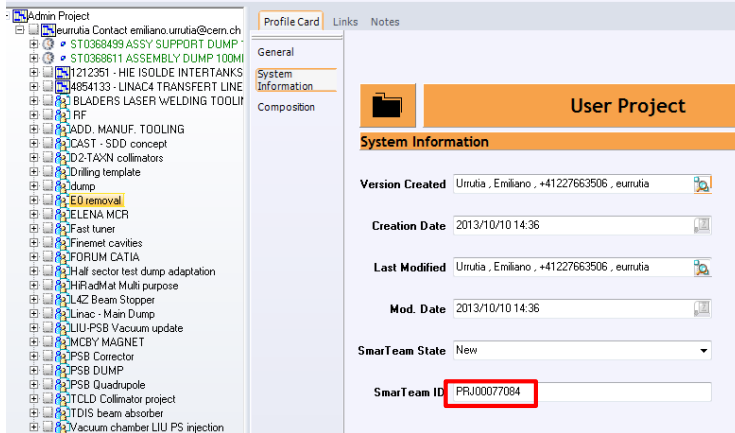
Admin Project
eurrutia Contact emiliano.urrutia@cern.ch
ST0368499 ASSY SUPPORT DUMP
ST0368611 ASSEMBLY DUMP 100MI
1212351 - HIE ISOLDE INTERTANKS
4854133 - LINAC4 TRANSFERT LINE
BLADERS LASER WELDING TOOLI
RF
ADD. MANUF. TOOLING
CAST - SDD concept
D2-TAXN collimators
Drilling template
dump
E0 removal
ELENA MCR
Fast tuner
Finemet cavities
FORUM CATIA
Half sector test dump adaptation
HiRadMat Multi purpose
L4Z Beam Stopper
Linac - Main Dump
LIU-PSB Vacuum update
MCBY MAGNET
PSB Corrector
PSB DUMP
PSB Quadrupole
TCLD Collimator project
TDIS beam absorber
Vacuum chamber LIU PS injection

Profile Card Links Notes

General
System Information
Composition

User Project

System Information

Version Created Urrutia , Emiliano , +41227663506 , eurrutia
Creation Date 2013/10/10 14:36
Last Modified Urrutia , Emiliano , +41227663506 , eurrutia
Mod. Date 2013/10/10 14:36
SmarTeam State New
SmarTeam ID PRJ00077084